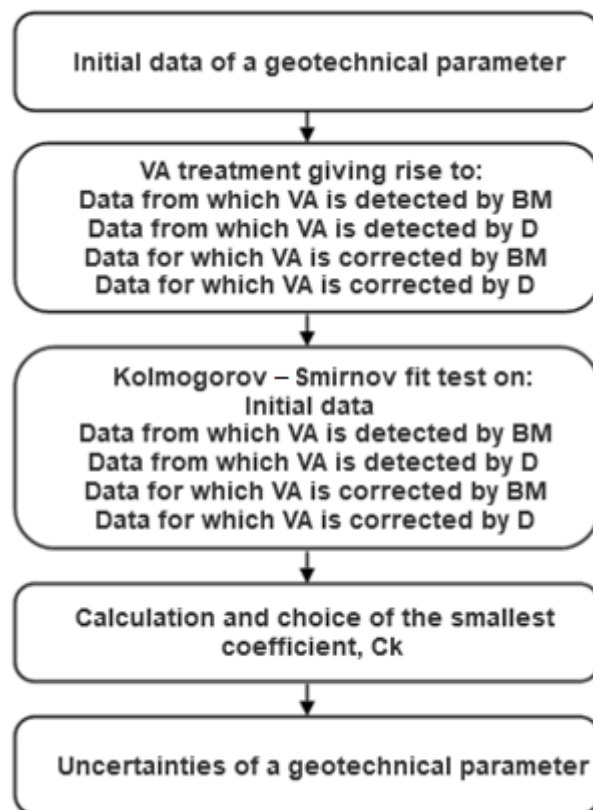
Initial data of a geotechnical parameter

VA treatment giving rise to:
Data from which VA is detected by BM
Data from which VA is detected by D
Data for which VA is corrected by BM
Data for which VA is corrected by D

Kolmogorov – Smirnov fit test on:
Initial data
Data from which VA is detected by BM
Data from which VA is detected by D
Data for which VA is corrected by BM
Data for which VA is corrected by D

Calculation and choice of the smallest coefficient, Ck

Uncertainties of a geotechnical parameter